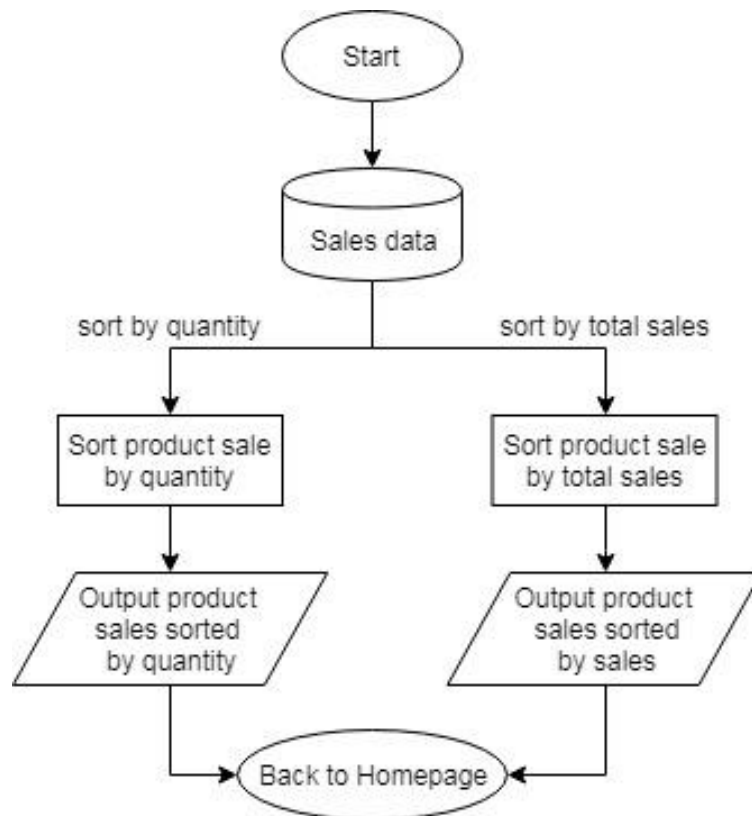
Start

Sales data

sort by quantity

sort by total sales

Sort product sale by quantity

Sort product sale by total sales

Output product sales sorted by quantity

Output product sales sorted by sales

Back to Homepage